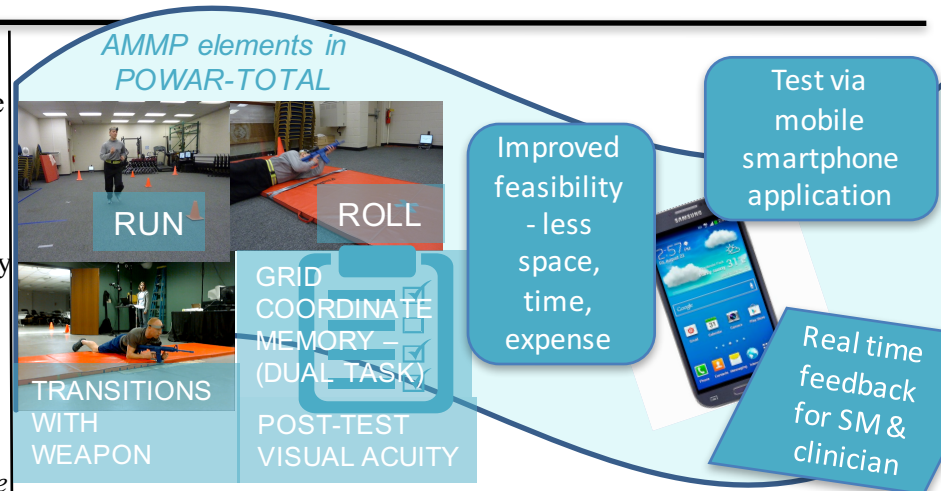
AMMP elements in POWAR-TOTAL

RUN

ROLL

TRANSITIONS WITH WEAPON

GRID COORDINATE MEMORY – (DUAL TASK)

POST-TEST VISUAL ACUITY

Improved feasibility - less space, time, expense

Test via mobile smartphone application

Real time feedback for SM & clinician

SAMSUNG